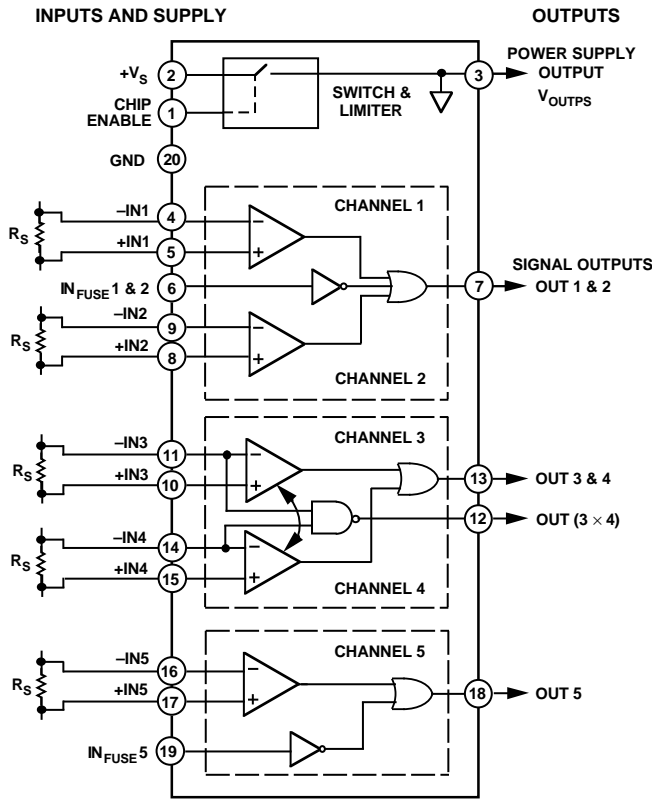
INPUTS AND SUPPLY

OUTPUTS

$+V_S$ 2

CHIP ENABLE 1

SWITCH & LIMITER

3 POWER SUPPLY OUTPUT $V_{OUTPS}$

GND 20

CHANNEL 1

$R_S$

–IN1 4

+IN1 5

$IN_{FUSE}$ 1 & 2 6

7 SIGNAL OUTPUTS OUT 1 & 2

$R_S$

–IN2 9

+IN2 8

CHANNEL 2

CHANNEL 3

$R_S$

–IN3 11

+IN3 10

13 OUT 3 & 4

12 OUT (3 × 4)

$R_S$

–IN4 14

+IN4 15

CHANNEL 4

CHANNEL 5

$R_S$

–IN5 16

+IN5 17

18 OUT 5

$IN_{FUSE}$ 5 19